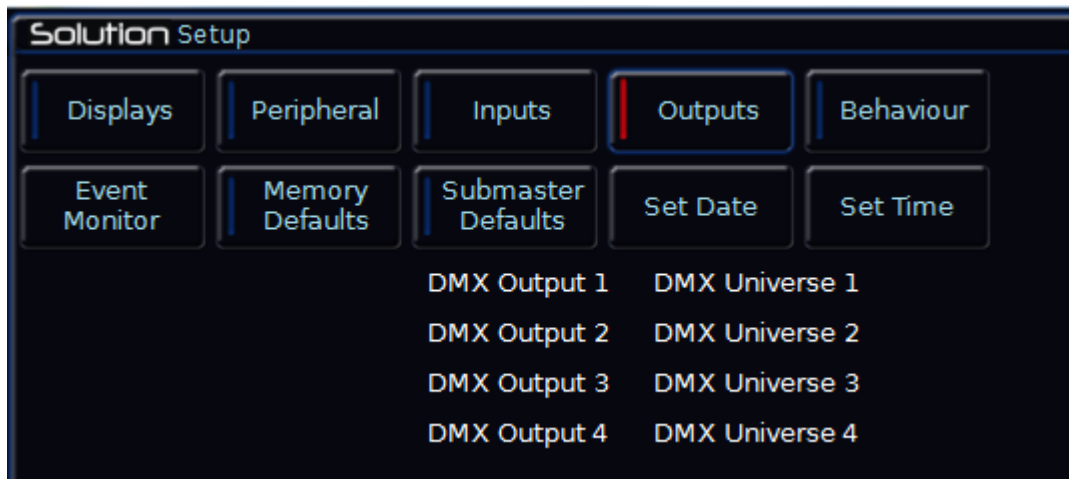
Solution Setup

Displays
Peripheral
Inputs
Outputs
Behaviour

Event Monitor
Memory Defaults
Submaster Defaults
Set Date
Set Time

| DMX Output 1 | DMX Universe 1 |
|---|---|
| DMX Output 2 | DMX Universe 2 |
| DMX Output 3 | DMX Universe 3 |
| DMX Output 4 | DMX Universe 4 |